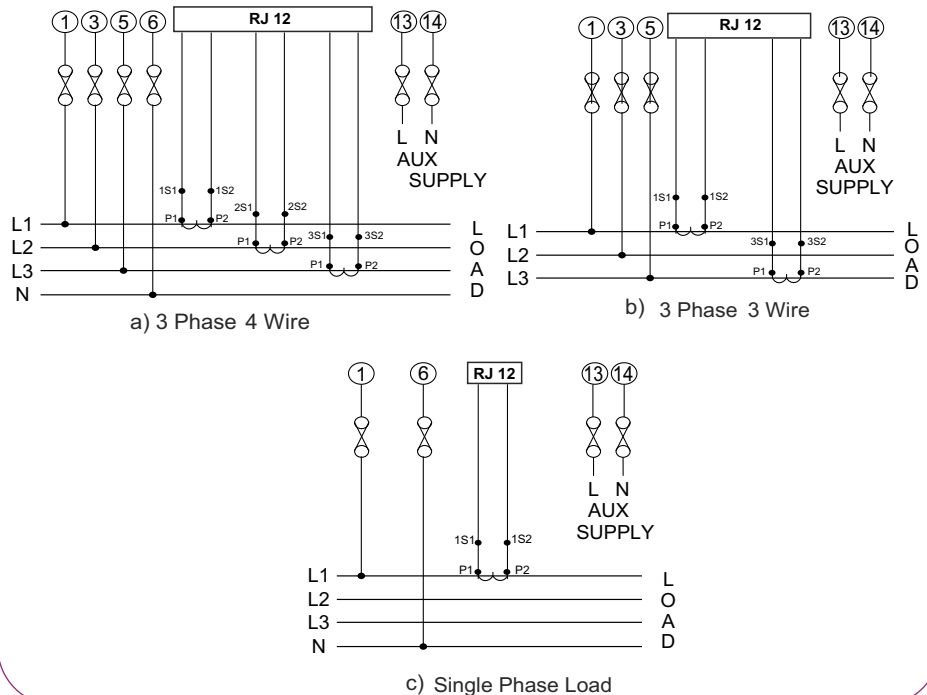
1 3 5 6 RJ 12 13 14

L N
AUX
SUPPLY

1S1 1S2
P1 P2
2S1 2S2
P1 P2
3S1 3S2
P1 P2

L1
L2
L3
N

L
O
A
D

a) 3 Phase 4 Wire

1 3 5 RJ 12 13 14

L N
AUX
SUPPLY

1S1 1S2
P1 P2
3S1 3S2
P1 P2

L1
L2
L3

L
O
A
D

b) 3 Phase 3 Wire

1 6 RJ 12 13 14

L N
AUX
SUPPLY

1S1 1S2
P1 P2

L1
L2
L3
N

L
O
A
D

c) Single Phase Load